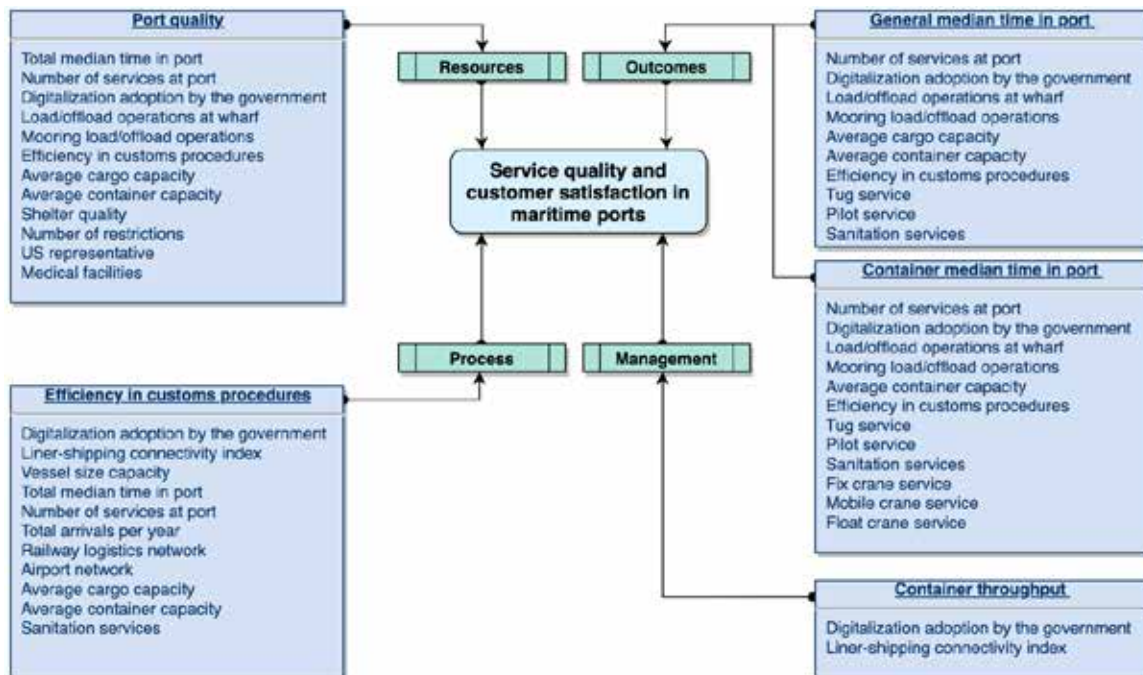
Port quality

Total median time in port
Number of services at port
Digitalization adoption by the government
Load/offload operations at wharf
Mooring load/offload operations
Efficiency in customs procedures
Average cargo capacity
Average container capacity
Shelter quality
Number of restrictions
US representative
Medical facilities

Resources

Outcomes

Service quality and customer satisfaction in maritime ports

Process

Management

General median time in port

Number of services at port
Digitalization adoption by the government
Load/offload operations at wharf
Mooring load/offload operations
Average cargo capacity
Average container capacity
Efficiency in customs procedures
Tug service
Pilot service
Sanitation services

Container median time in port

Number of services at port
Digitalization adoption by the government
Load/offload operations at wharf
Mooring load/offload operations
Average container capacity
Efficiency in customs procedures
Tug service
Pilot service
Sanitation services
Fix crane service
Mobile crane service
Float crane service

Efficiency in customs procedures

Digitalization adoption by the government
Liner-shipping connectivity index
Vessel size capacity
Total median time in port
Number of services at port
Total arrivals per year
Railway logistics network
Airport network
Average cargo capacity
Average container capacity
Sanitation services

Container throughput

Digitalization adoption by the government
Liner-shipping connectivity index